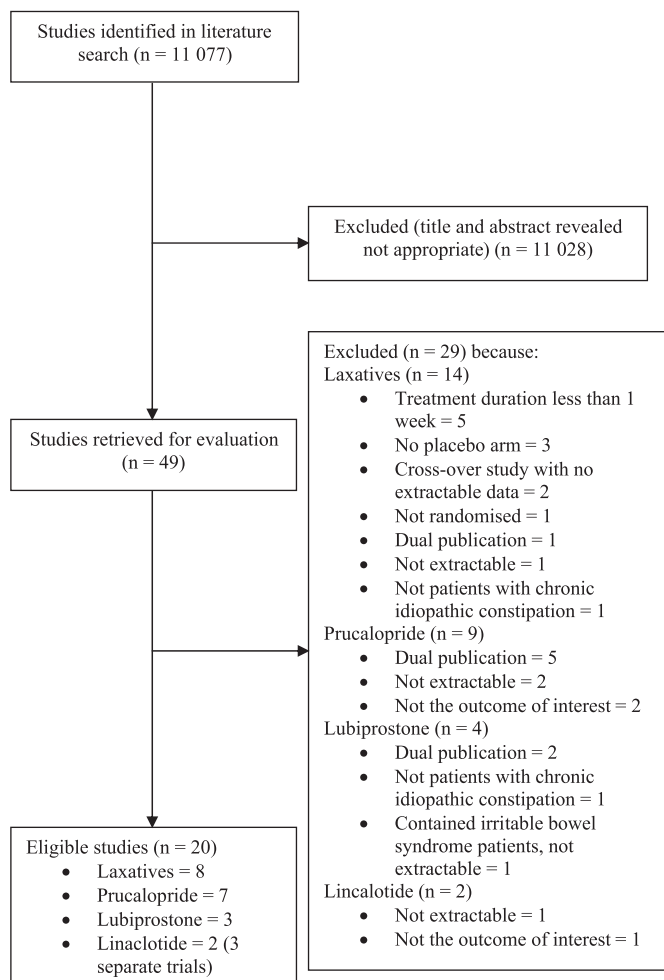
Studies identified in literature search (n = 11 077)

Excluded (title and abstract revealed not appropriate) (n = 11 028)

Studies retrieved for evaluation (n = 49)

Excluded (n = 29) because:
Laxatives (n = 14)
- Treatment duration less than 1 week = 5
- No placebo arm = 3
- Cross-over study with no extractable data = 2
- Not randomised = 1
- Dual publication = 1
- Not extractable = 1
- Not patients with chronic idiopathic constipation = 1

Prucalopride (n = 9)
- Dual publication = 5
- Not extractable = 2
- Not the outcome of interest = 2

Lubiprostone (n = 4)
- Dual publication = 2
- Not patients with chronic idiopathic constipation = 1
- Contained irritable bowel syndrome patients, not extractable = 1

Lincalotide (n = 2)
- Not extractable = 1
- Not the outcome of interest = 1

Eligible studies (n = 20)
- Laxatives = 8
- Prucalopride = 7
- Lubiprostone = 3
- Linaclotide = 2 (3 separate trials)